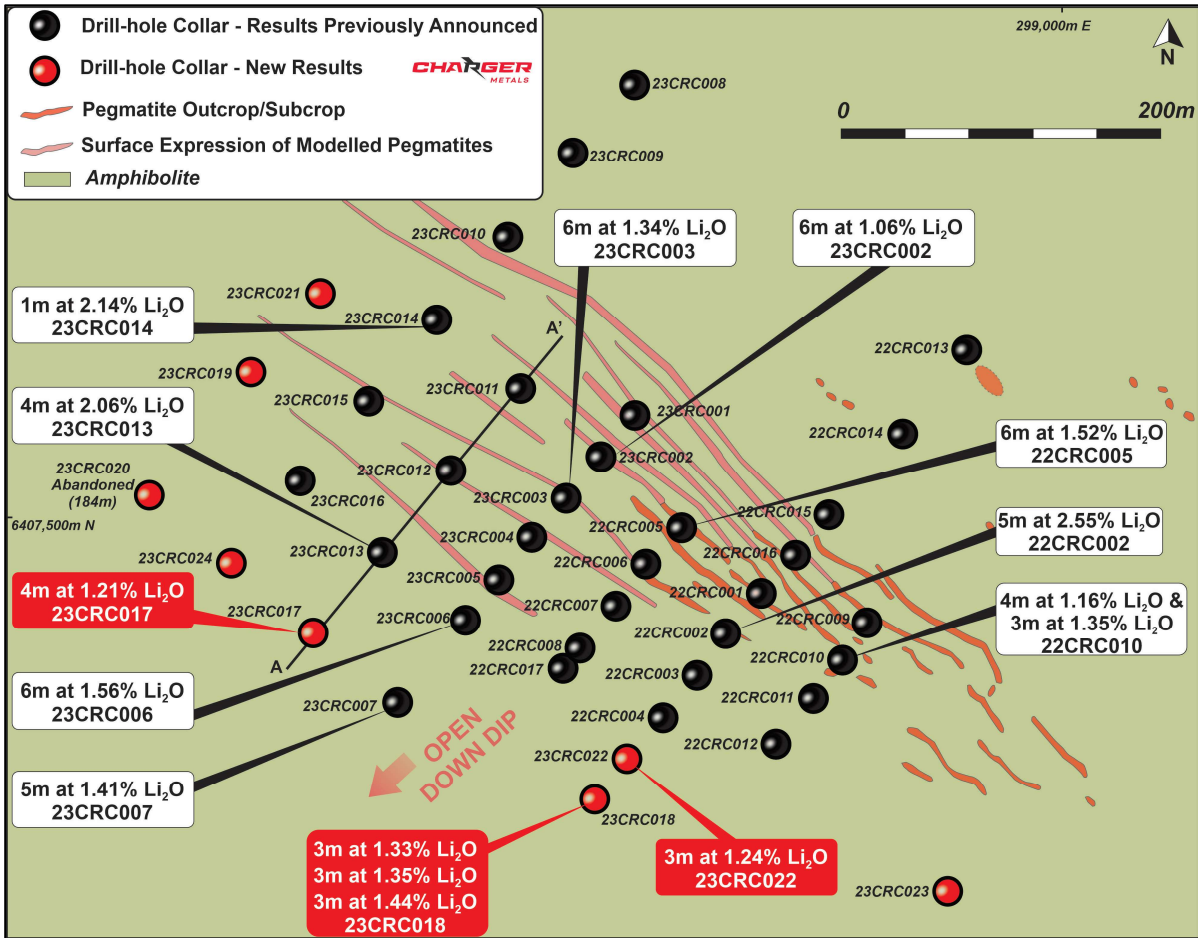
Drill-hole Collar - Results Previously Announced
Drill-hole Collar - New Results
CHARGER METALS
Pegmatite Outcrop/Subcrop
Surface Expression of Modelled Pegmatites
Amphibolite

299,000m E
N
0
200m

23CRC008
23CRC009
23CRC010
6m at 1.34% $Li_2O$
23CRC003
6m at 1.06% $Li_2O$
23CRC002
23CRC021
1m at 2.14% $Li_2O$
23CRC014
23CRC014
A'
22CRC013
23CRC019
23CRC011
23CRC015
4m at 2.06% $Li_2O$
23CRC013
23CRC001
22CRC014
6m at 1.52% $Li_2O$
22CRC005
23CRC002
23CRC020
Abandoned
(184m)
23CRC012
23CRC016
23CRC003
6407,500m N
22CRC005
22CRC015
23CRC004
5m at 2.55% $Li_2O$
22CRC002
22CRC006
22CRC016
23CRC013
23CRC024
23CRC005
22CRC001
22CRC007
4m at 1.21% $Li_2O$
23CRC017
23CRC017
23CRC006
22CRC009
4m at 1.16% $Li_2O$ &
3m at 1.35% $Li_2O$
22CRC010
22CRC002
22CRC008
22CRC010
22CRC017
A
22CRC003
6m at 1.56% $Li_2O$
23CRC006
23CRC007
22CRC011
22CRC004
OPEN
DOWN DIP
22CRC012
23CRC022
5m at 1.41% $Li_2O$
23CRC007
23CRC018
3m at 1.33% $Li_2O$
3m at 1.35% $Li_2O$
3m at 1.44% $Li_2O$
23CRC018
3m at 1.24% $Li_2O$
23CRC022
23CRC023